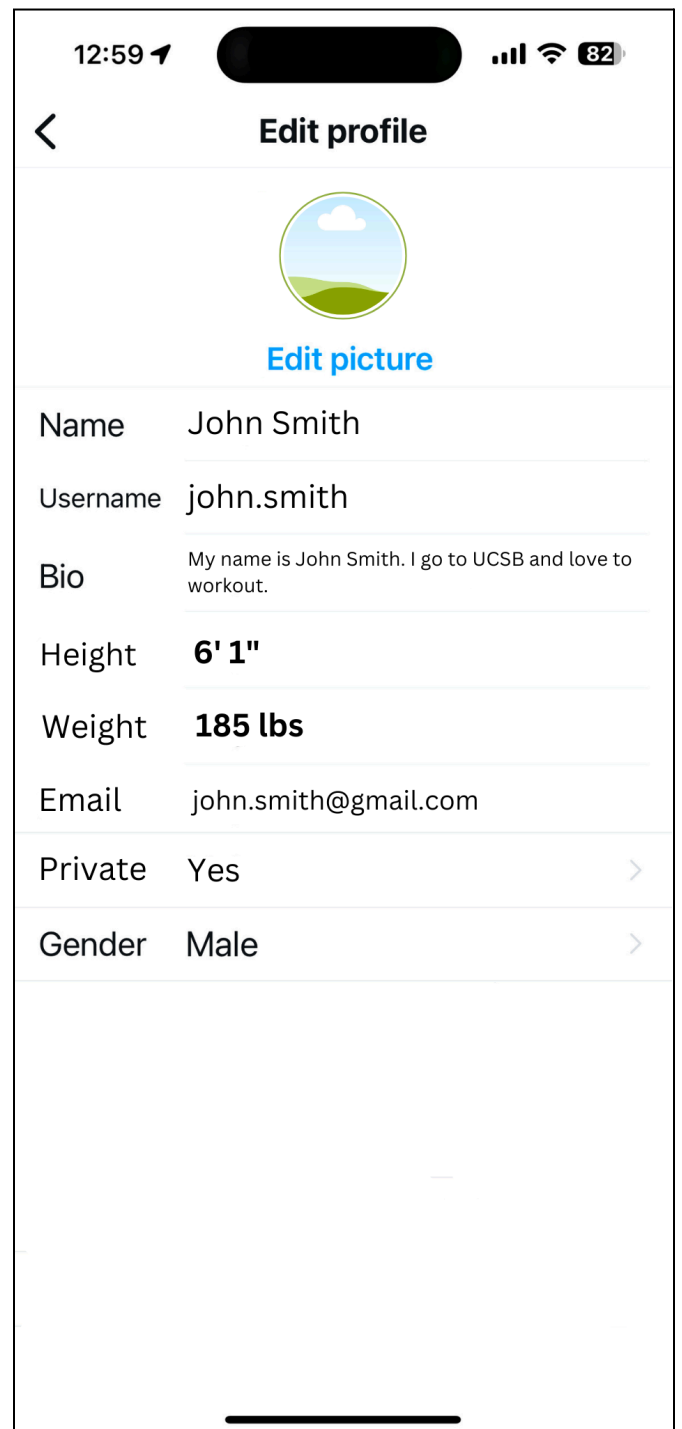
12:59

82

Edit profile

Edit picture

Name John Smith

Username john.smith

Bio My name is John Smith. I go to UCSB and love to workout.

Height 6' 1"

Weight 185 lbs

Email john.smith@gmail.com

Private Yes

Gender Male